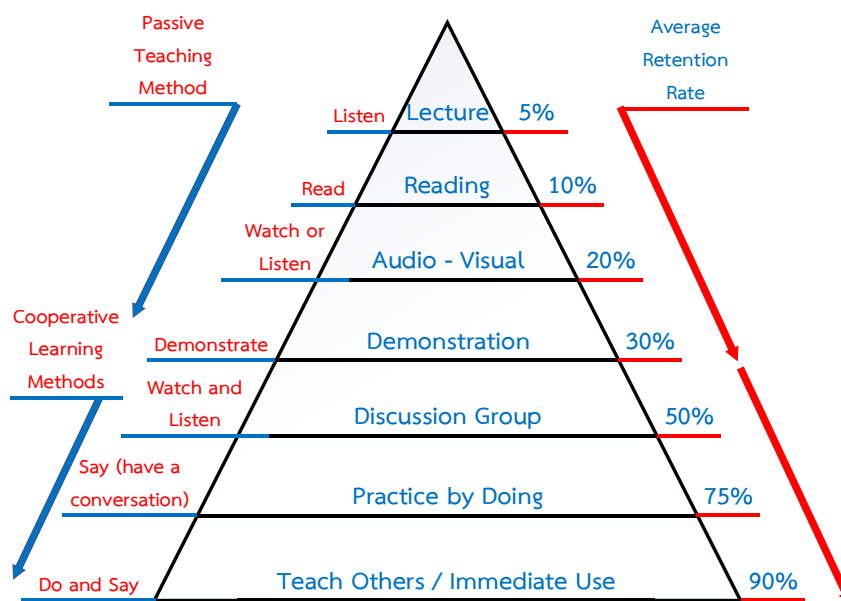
Passive Teaching Method

Average Retention Rate

Listen
Lecture
5%

Read
Reading
10%

Watch or Listen
Audio - Visual
20%

Cooperative Learning Methods

Demonstrate
Demonstration
30%

Watch and Listen
Discussion Group
50%

Say (have a conversation)
Practice by Doing
75%

Do and Say
Teach Others / Immediate Use
90%